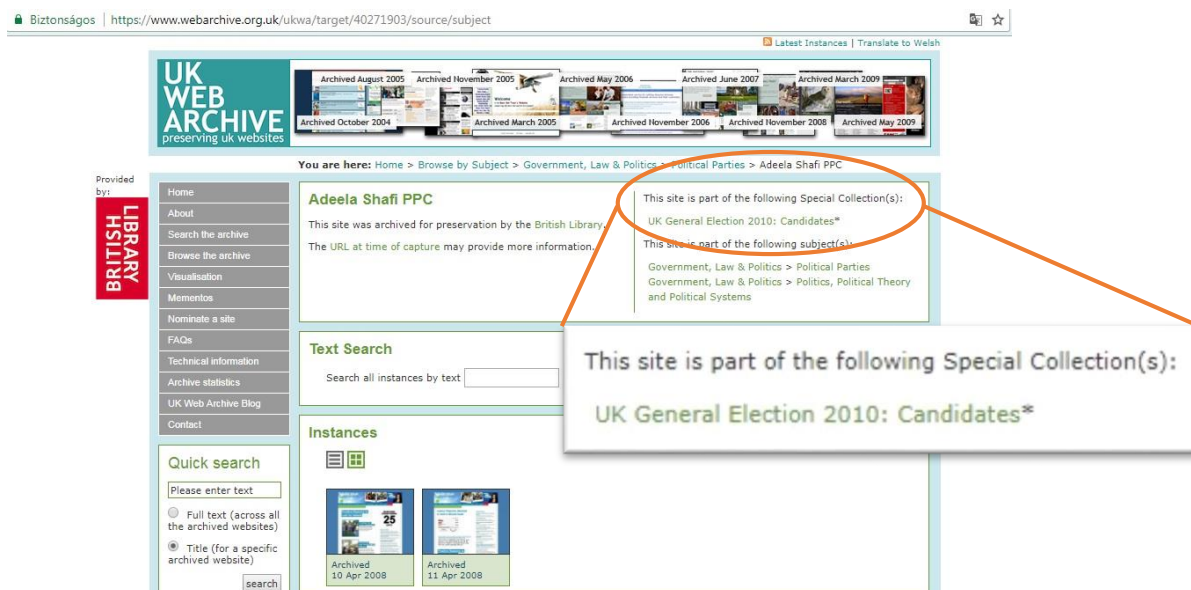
Biztonságos | https://www.webarchive.org.uk/ukwa/target/40271903/source/subject

Latest Instances | Translate to Welsh

UK WEB ARCHIVE preserving uk websites

Archived August 2005 Archived November 2005 Archived May 2006 Archived June 2007 Archived March 2009
Archived October 2004 Archived March 2005 Archived November 2006 Archived November 2008 Archived May 2009

You are here: Home > Browse by Subject > Government, Law & Politics > Political Parties > Adeela Shafi PPC

Provided by:
BRITISH LIBRARY

Home
About
Search the archive
Browse the archive
Visualisation
Mementos
Nominate a site
FAQs
Technical information
Archive statistics
UK Web Archive Blog
Contact

Adeela Shafi PPC

This site was archived for preservation by the British Library.

The URL at time of capture may provide more information.

This site is part of the following Special Collection(s):
UK General Election 2010: Candidates*

This site is part of the following subject(s):
Government, Law & Politics > Political Parties
Government, Law & Politics > Politics, Political Theory and Political Systems

This site is part of the following Special Collection(s):
UK General Election 2010: Candidates*

Text Search

Search all instances by text

Instances

Quick search
Please enter text
Full text (across all the archived websites)
Title (for a specific archived website)
search

Archived
10 Apr 2008

Archived
11 Apr 2008